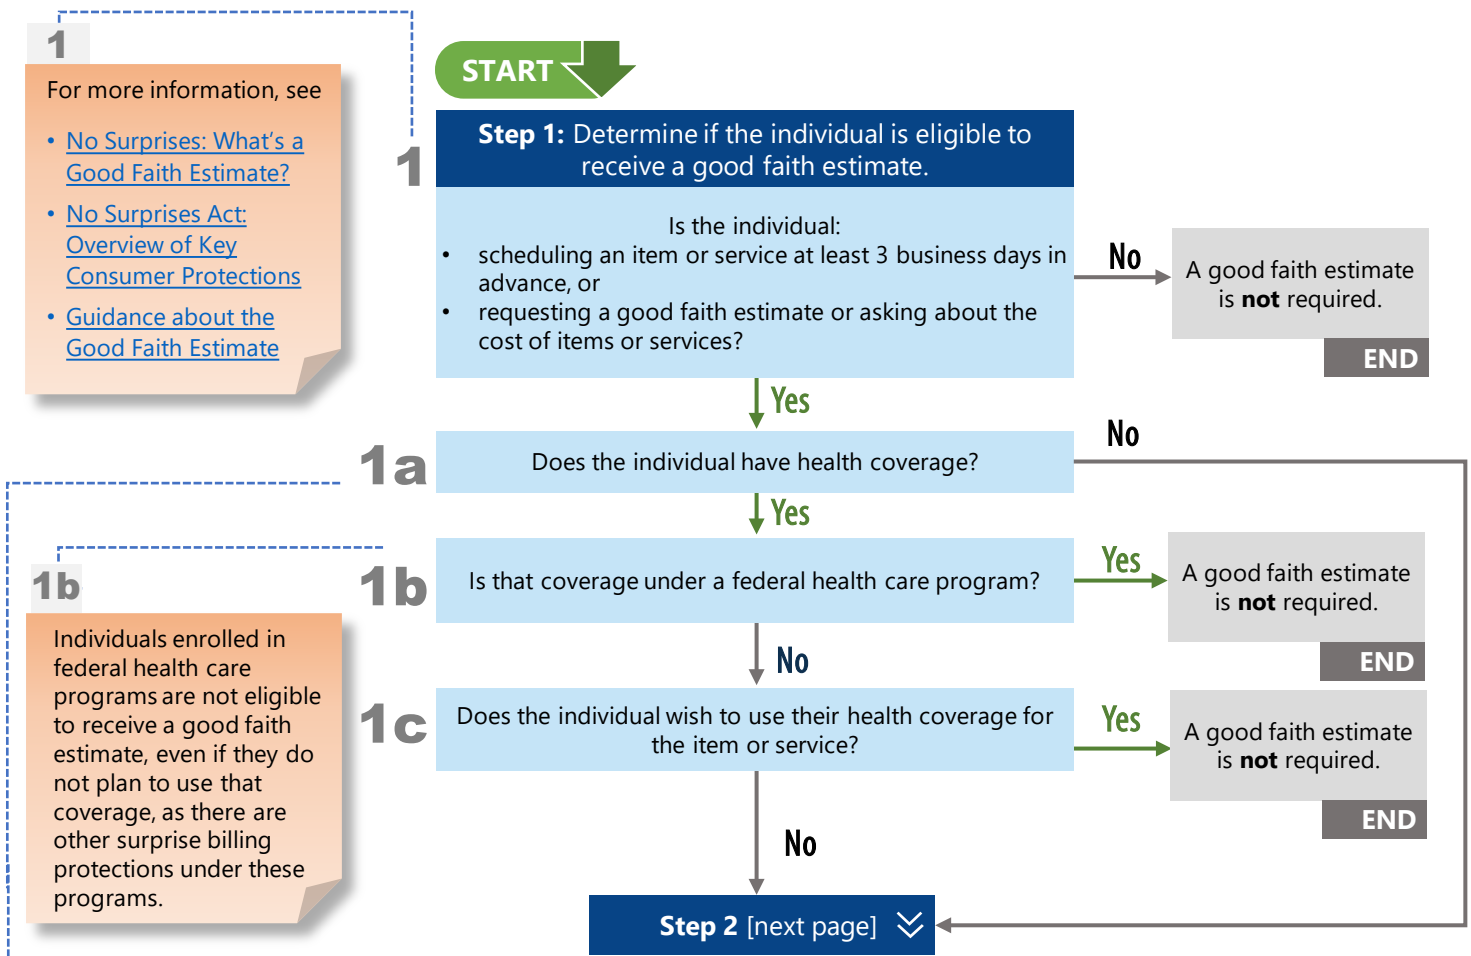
1

For more information, see

- No Surprises: What's a Good Faith Estimate?
- No Surprises Act: Overview of Key Consumer Protections
- Guidance about the Good Faith Estimate

START

1

**Step 1:** Determine if the individual is eligible to receive a good faith estimate.

Is the individual:
- scheduling an item or service at least 3 business days in advance, or
- requesting a good faith estimate or asking about the cost of items or services?

No

A good faith estimate is **not** required.

END

Yes

No

1a

Does the individual have health coverage?

Yes

1b

1b

Is that coverage under a federal health care program?

Yes

A good faith estimate is **not** required.

END

Individuals enrolled in federal health care programs are not eligible to receive a good faith estimate, even if they do not plan to use that coverage, as there are other surprise billing protections under these programs.

No

1c

Does the individual wish to use their health coverage for the item or service?

Yes

A good faith estimate is **not** required.

END

No

**Step 2** [next page]